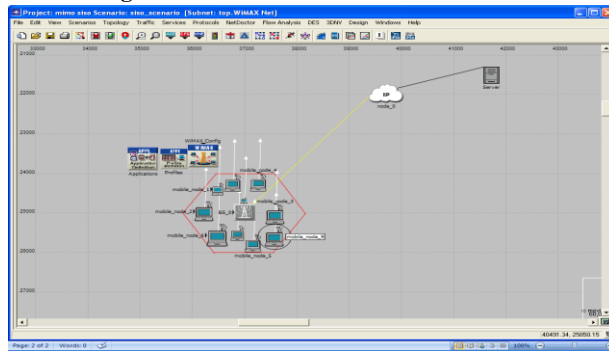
Project: mimo siso Scenario: siso_scenario [Subnet: top.WiMAX Net]

File Edit View Scenarios Topology Traffic Services Protocols NetDoctor Flow Analysis DES 3DNV Design Windows Help

33000 34000 35000 36000 37000 38000 39000 40000 41000 42000 43000

21000

22000

23000

24000

25000

26000

27000

IP
node_0

Server

WiMAX_Config

Applications

Profiles

mobile_node_1

mobile_node_4

mobile_node_2

BS_0

mobile_node_3

mobile_node_5

mobile_node_6

mobile_node_7

40431.34, 25050.15

Page: 2 of 2 Words: 0

100%